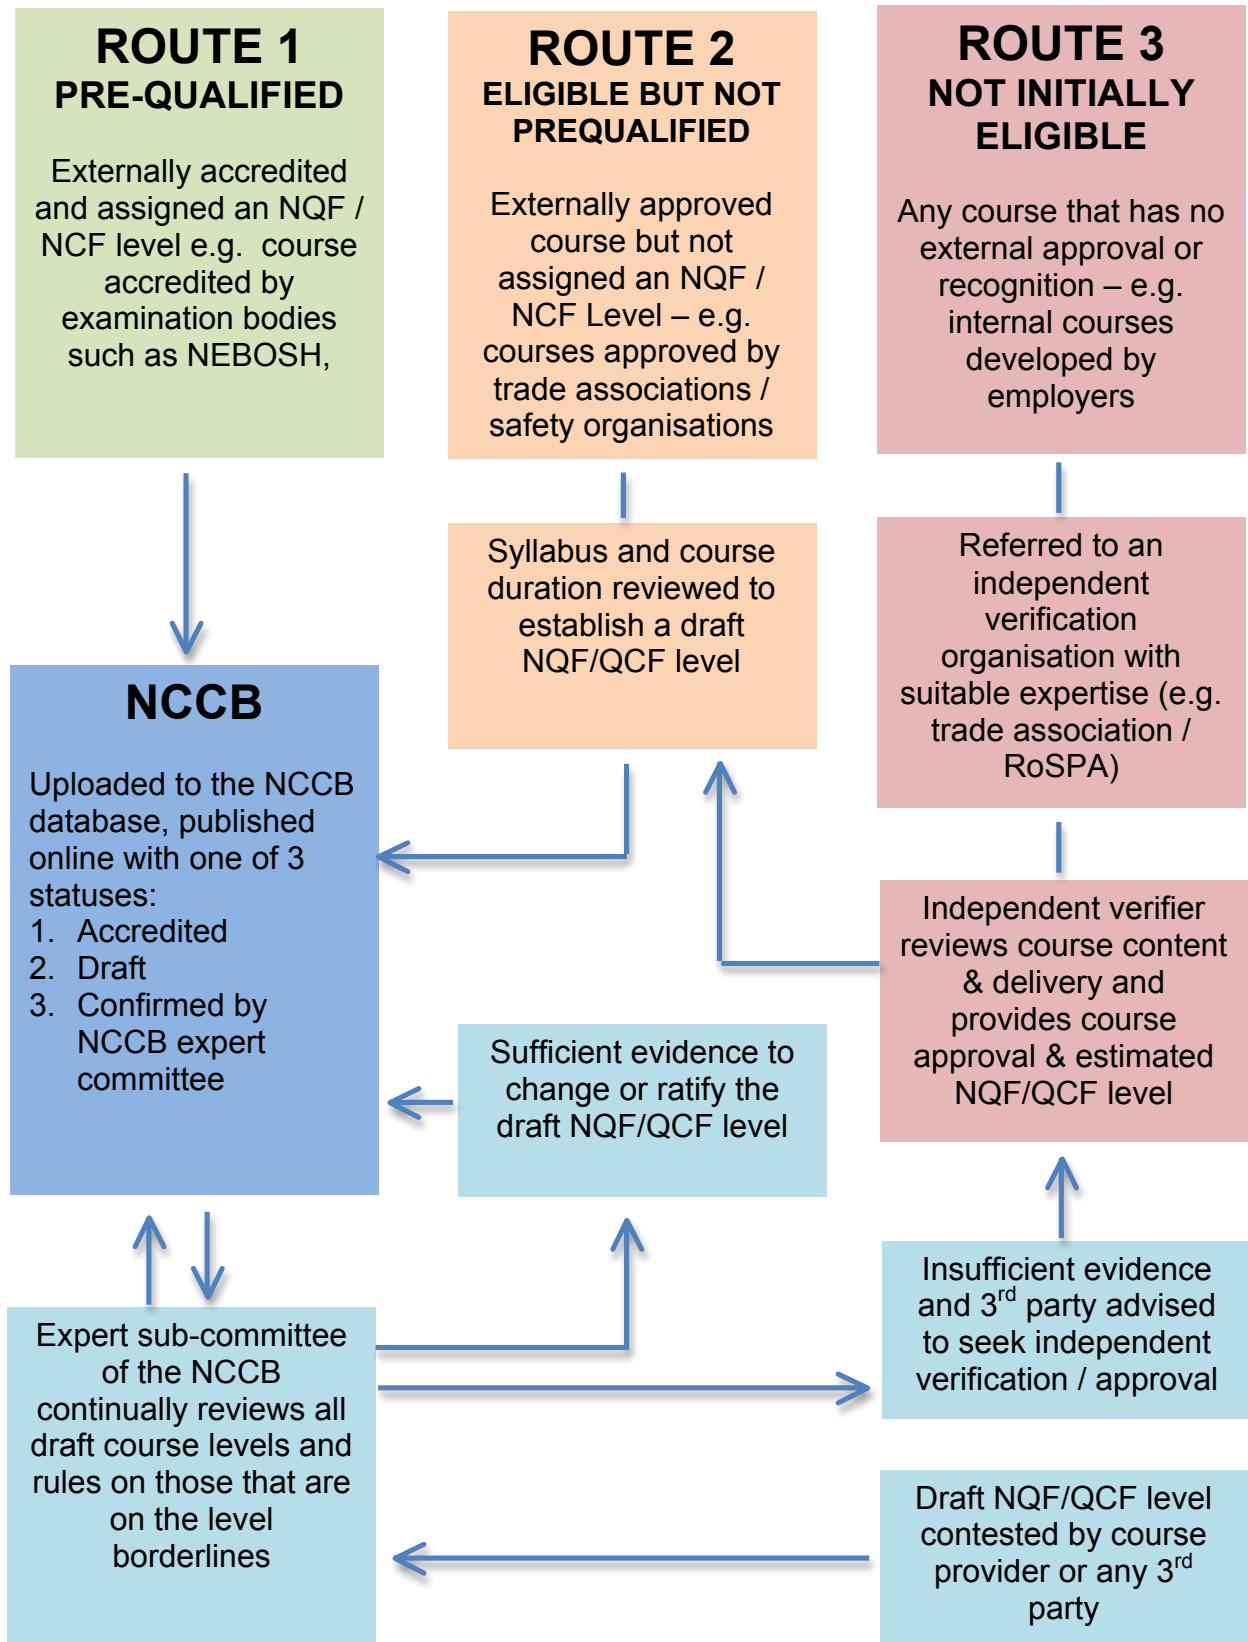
ROUTE 1
PRE-QUALIFIED

Externally accredited and assigned an NQF / NCF level e.g. course accredited by examination bodies such as NEBOSH,

ROUTE 2
ELIGIBLE BUT NOT PREQUALIFIED

Externally approved course but not assigned an NQF / NCF Level – e.g. courses approved by trade associations / safety organisations

ROUTE 3
NOT INITIALLY ELIGIBLE

Any course that has no external approval or recognition – e.g. internal courses developed by employers

Syllabus and course duration reviewed to establish a draft NQF/QCF level

Referred to an independent verification organisation with suitable expertise (e.g. trade association / RoSPA)

NCCB

Uploaded to the NCCB database, published online with one of 3 statuses:
1. Accredited
2. Draft
3. Confirmed by NCCB expert committee

Independent verifier reviews course content & delivery and provides course approval & estimated NQF/QCF level

Sufficient evidence to change or ratify the draft NQF/QCF level

Expert sub-committee of the NCCB continually reviews all draft course levels and rules on those that are on the level borderlines

Insufficient evidence and 3$^{rd}$ party advised to seek independent verification / approval

Draft NQF/QCF level contested by course provider or any 3$^{rd}$ party